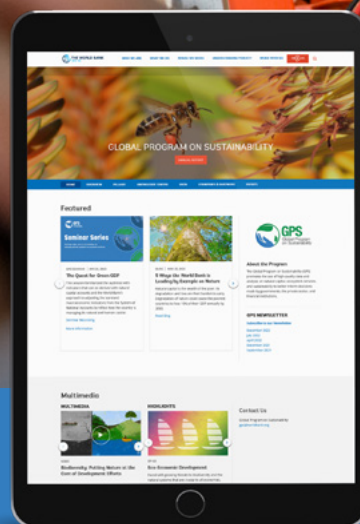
GLOBAL PROGRAM ON SUSTAINABILITY

Featured

Seminar Series

The Quest for Green GDP

5 Ways the World Bank is Leading by Example on Nature

GPS Global Program on Sustainability

About the Program

GPS NEWSLETTER

Multimedia

MULTIMEDIA

HIGHLIGHTS

Contact Us

Biodiversity: Putting Nature at the Core of Development Efforts

Blue Economic Development